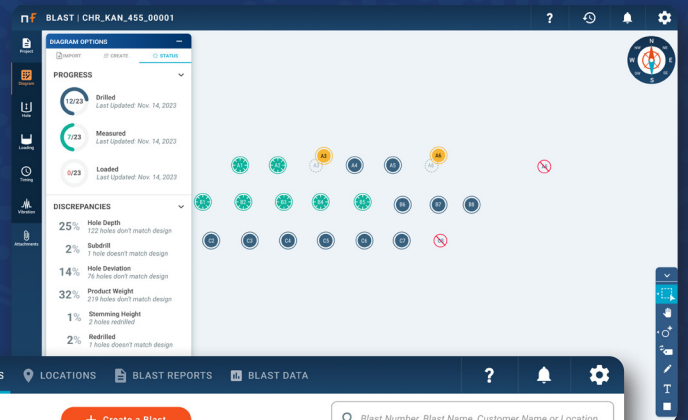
nf BLAST | CHR_KAN_455_00001

?

Project

Diagram

Hole

Loading

Timing

Vibration

Attachments

DIAGRAM OPTIONS

IMPORT CREATE STATUS

PROGRESS

12/23 Drilled
Last Updated: Nov. 14, 2023

7/23 Measured
Last Updated: Nov. 14, 2023

0/23 Loaded
Last Updated: Nov. 14, 2023

DISCREPANCIES

25% Hole Depth
122 holes don't match design

2% Subdrill
1 hole doesn't match design

14% Hole Deviation
76 holes don't match design

32% Product Weight
219 holes don't match design

1% Stemming Height
2 holes redrilled

2% Redrilled
1 holes doesn't match design

A1 A2 A3 A4 A5 A6
B1 B2 B3 B4 B5 B6 B7 B8
C2 C3 C4 C5 C6 C7

N W E S

T

S LOCATIONS BLAST REPORTS BLAST DATA

?

+ Create a Blast

Blast Number, Blast Name, Customer Name or Location